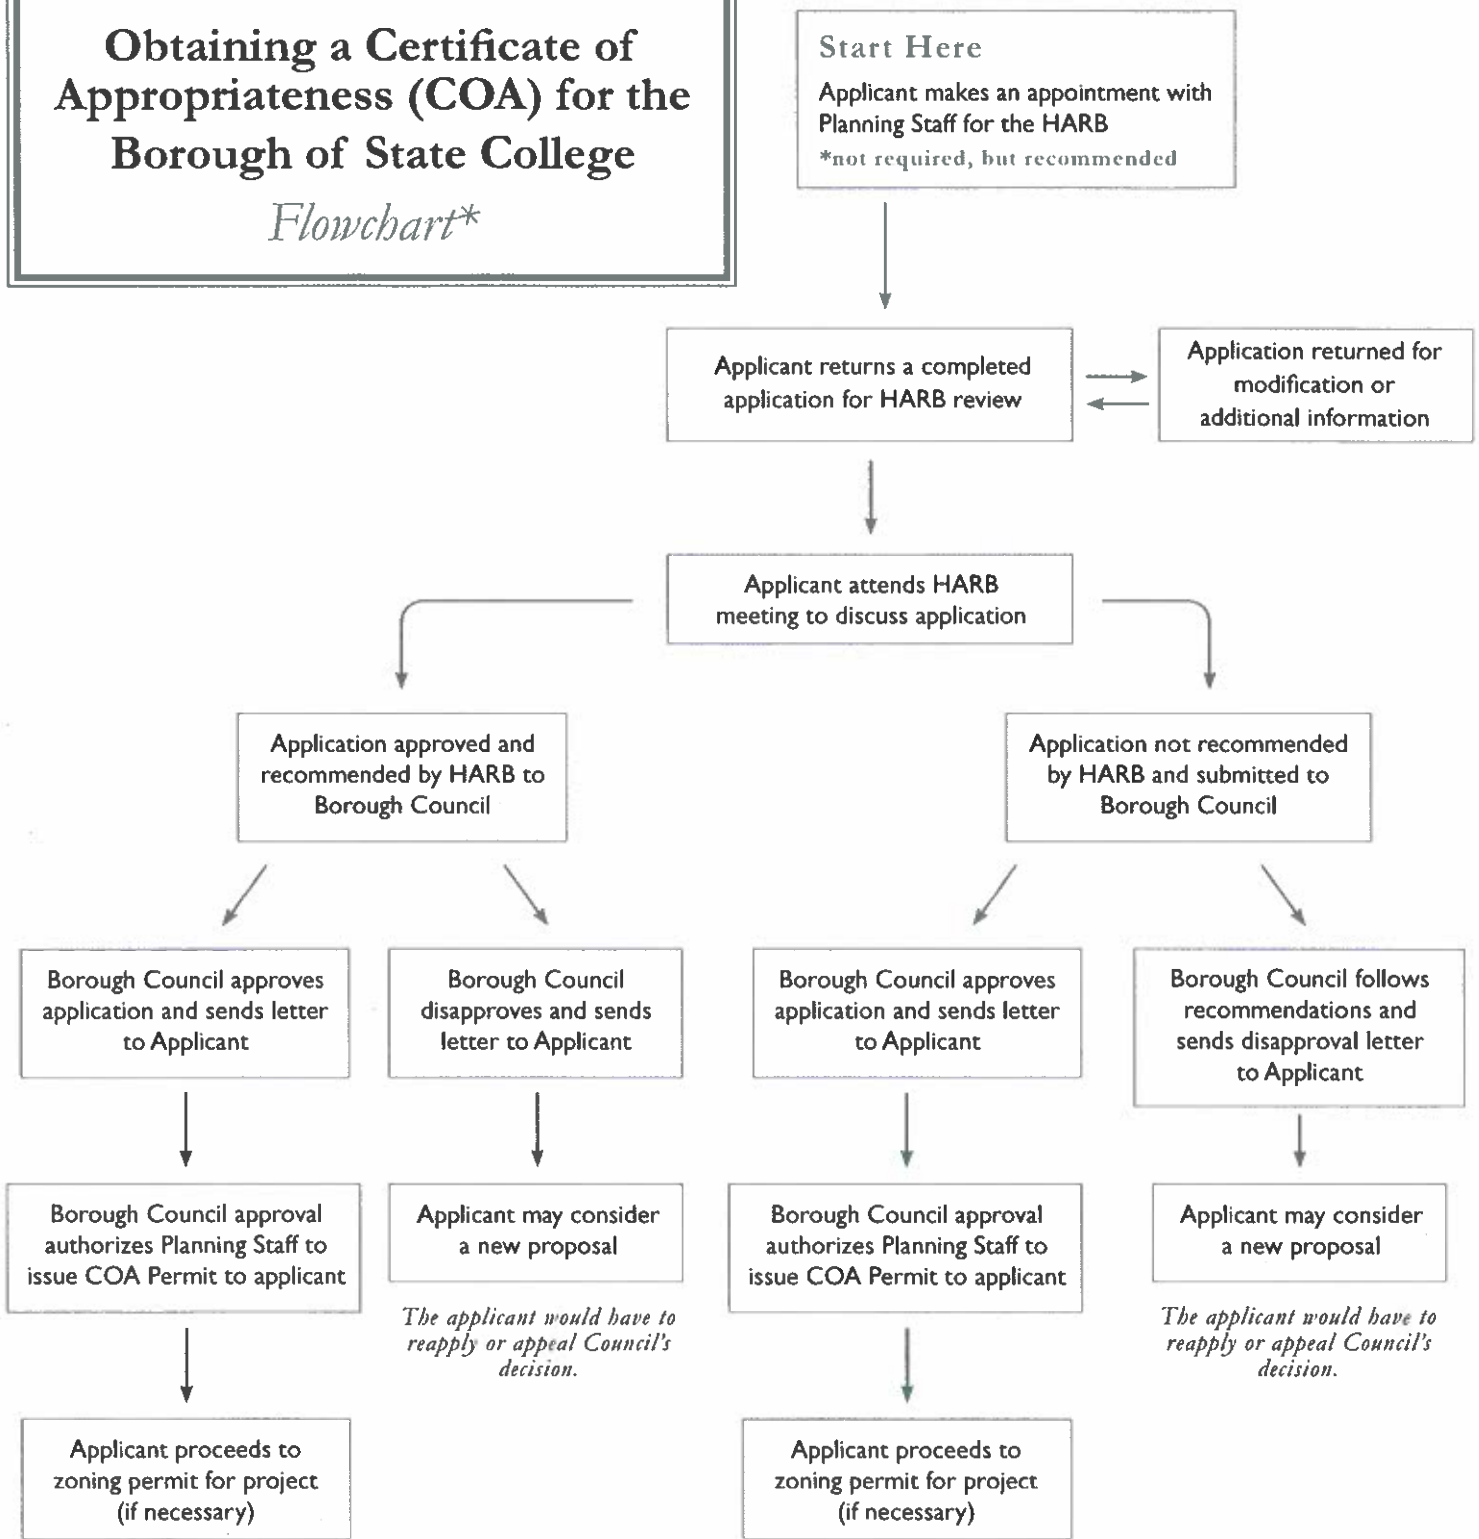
Obtaining a Certificate of Appropriateness (COA) for the Borough of State College

Flowchart*

Start Here

Applicant makes an appointment with Planning Staff for the HARB

*not required, but recommended

Applicant returns a completed application for HARB review

Application returned for modification or additional information

Applicant attends HARB meeting to discuss application

Application approved and recommended by HARB to Borough Council

Application not recommended by HARB and submitted to Borough Council

Borough Council approves application and sends letter to Applicant

Borough Council disapproves and sends letter to Applicant

Borough Council approves application and sends letter to Applicant

Borough Council follows recommendations and sends disapproval letter to Applicant

Borough Council approval authorizes Planning Staff to issue COA Permit to applicant

Applicant may consider a new proposal

The applicant would have to reapply or appeal Council's decision.

Borough Council approval authorizes Planning Staff to issue COA Permit to applicant

Applicant may consider a new proposal

The applicant would have to reapply or appeal Council's decision.

Applicant proceeds to zoning permit for project (if necessary)

Applicant proceeds to zoning permit for project (if necessary)